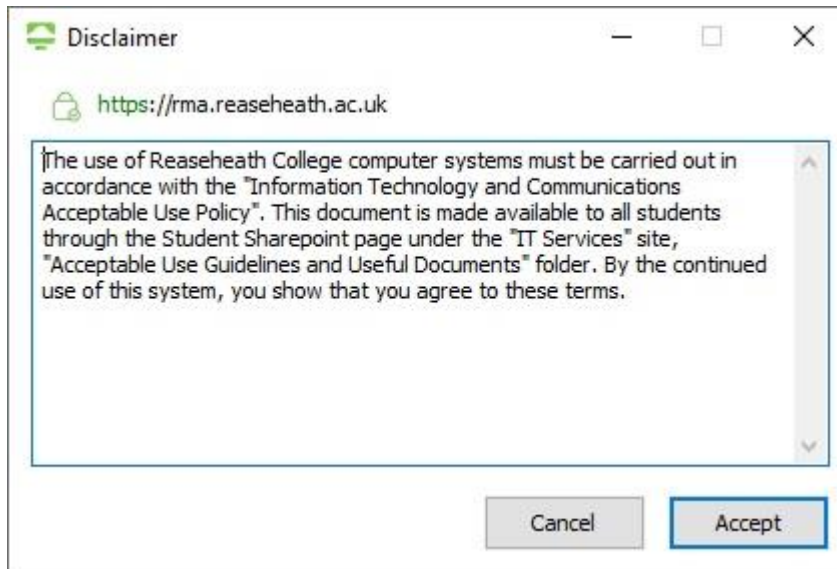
Disclaimer

https://rma.reaseheath.ac.uk

The use of Reaseheath College computer systems must be carried out in accordance with the "Information Technology and Communications Acceptable Use Policy". This document is made available to all students through the Student Sharepoint page under the "IT Services" site, "Acceptable Use Guidelines and Useful Documents" folder. By the continued use of this system, you show that you agree to these terms.

Cancel

Accept